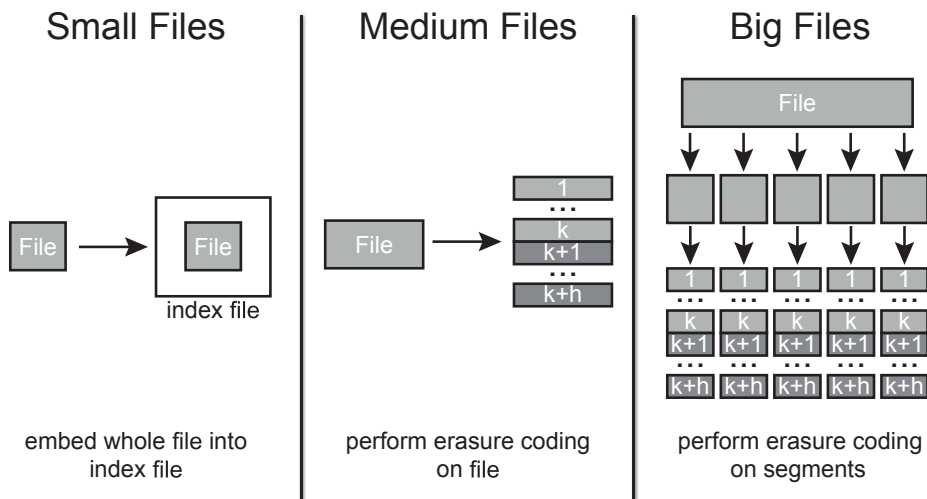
Small Files

File

File

index file

embed whole file into index file

Medium Files

File

1

...

k

k+1

...

k+h

perform erasure coding on file

Big Files

File

| 1 | 1 | 1 | 1 | 1 |
|---|---|---|---|---|
| ... | ... | ... | ... | ... |
| k | k | k | k | k |
| k+1 | k+1 | k+1 | k+1 | k+1 |
| ... | ... | ... | ... | ... |
| k+h | k+h | k+h | k+h | k+h |

perform erasure coding on segments